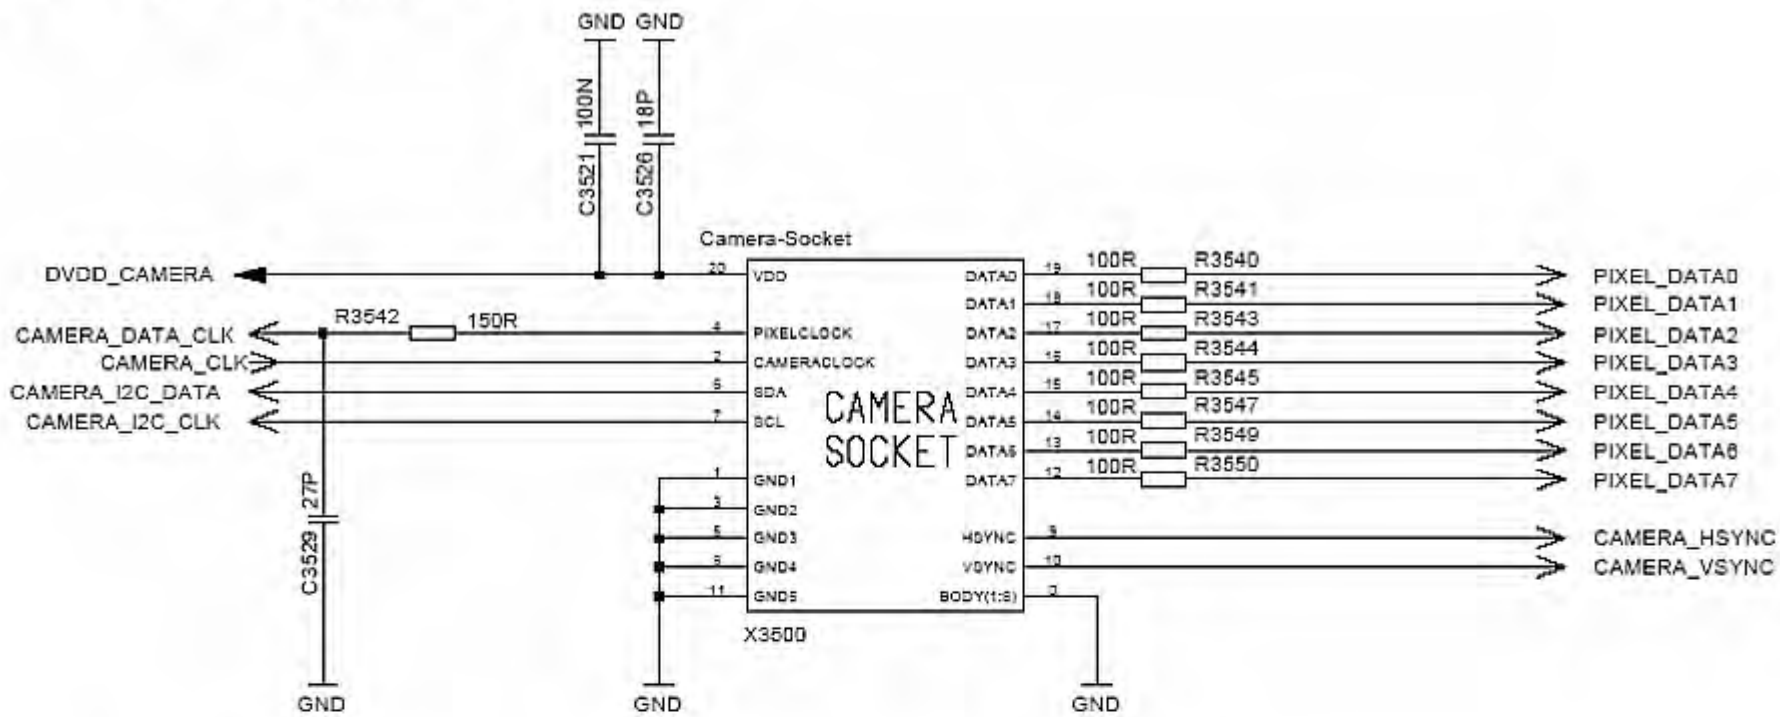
GND GND

100N
C3521
18P
C3526

Camera-Socket

DVDD_CAMERA
20 VDD

CAMERA_DATA_CLK
R3542 150R
4 PIXELCLOCK
CAMERA_CLK
2 CAMERACLOCK
CAMERA_I2C_DATA
6 SDA
CAMERA_I2C_CLK
7 SCL

27P
C3529

CAMERA SOCKET

1 GND1
3 GND2
5 GND3
8 GND4
11 GND5

DATA0 19 100R R3540 PIXEL_DATA0
DATA1 18 100R R3541 PIXEL_DATA1
DATA2 17 100R R3543 PIXEL_DATA2
DATA3 16 100R R3544 PIXEL_DATA3
DATA4 15 100R R3545 PIXEL_DATA4
DATA5 14 100R R3547 PIXEL_DATA5
DATA6 13 100R R3549 PIXEL_DATA6
DATA7 12 100R R3550 PIXEL_DATA7

HSYNC 9 CAMERA_HSYNC
VSYNC 10 CAMERA_VSYNC
BODY(1:S) 0

X3500

GND GND GND